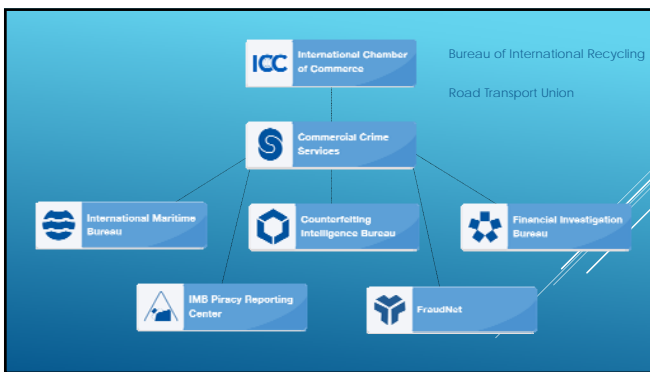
ICC International Chamber of Commerce

Bureau of International Recycling

Road Transport Union

Commercial Crime Services

International Maritime Bureau

Counterfeiting Intelligence Bureau

Financial Investigation Bureau

IMB Piracy Reporting Center

FraudNet